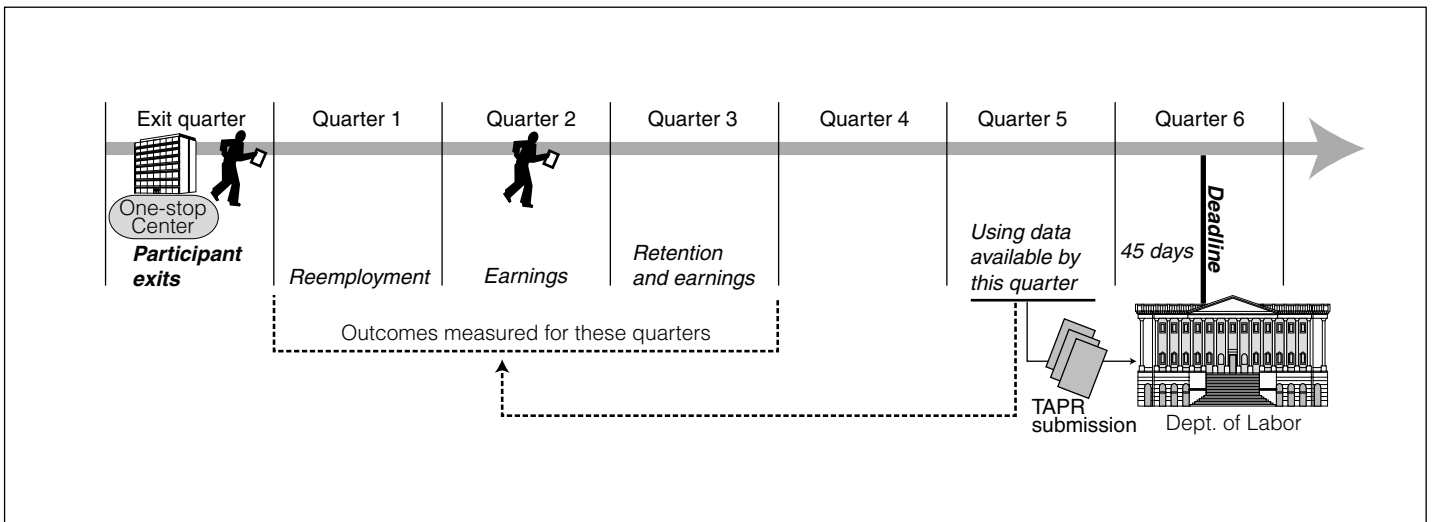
Exit quarter

Quarter 1

Quarter 2

Quarter 3

Quarter 4

Quarter 5

Quarter 6

One-stop Center

*Participant exits*

*Reemployment*

*Earnings*

*Retention and earnings*

*Using data available by this quarter*

*45 days*

*Deadline*

Outcomes measured for these quarters

TAPR submission

Dept. of Labor